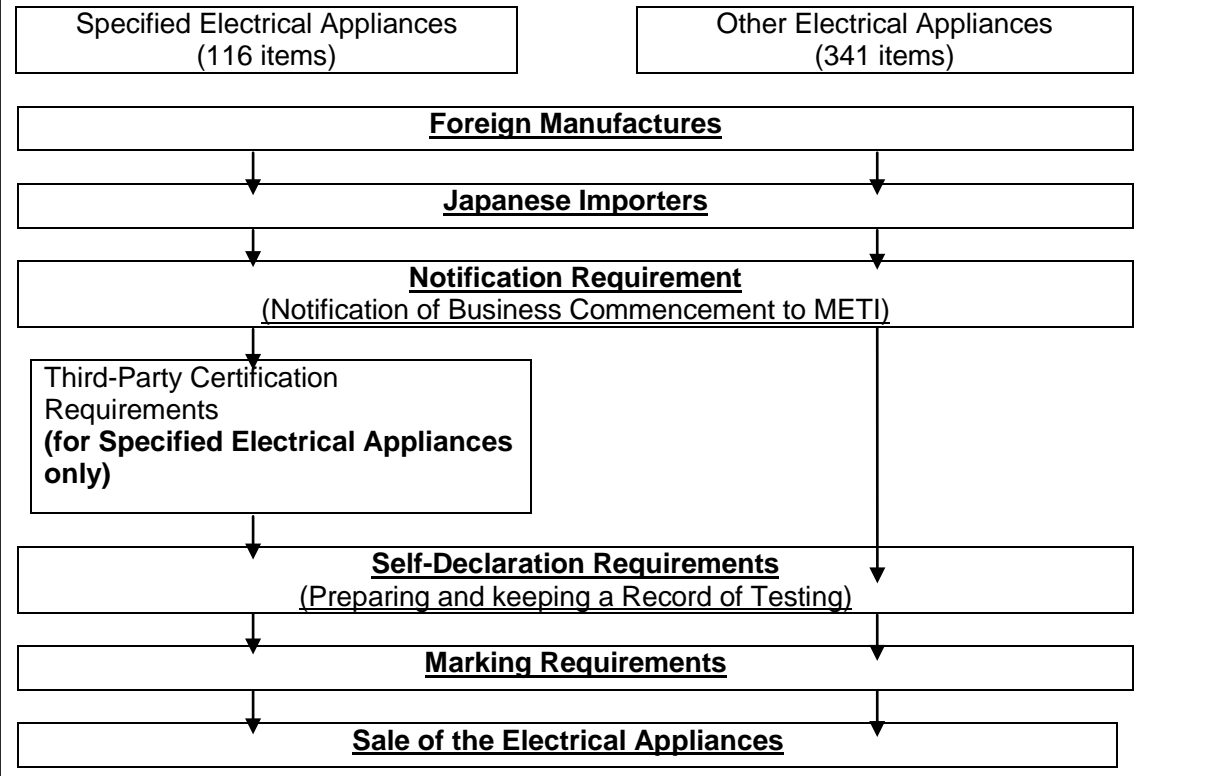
Specified Electrical Appliances (116 items)

Other Electrical Appliances (341 items)

Foreign Manufactures

Japanese Importers

Notification Requirement
(Notification of Business Commencement to METI)

Third-Party Certification Requirements
**(for Specified Electrical Appliances only)**

Self-Declaration Requirements
(Preparing and keeping a Record of Testing)

Marking Requirements

Sale of the Electrical Appliances